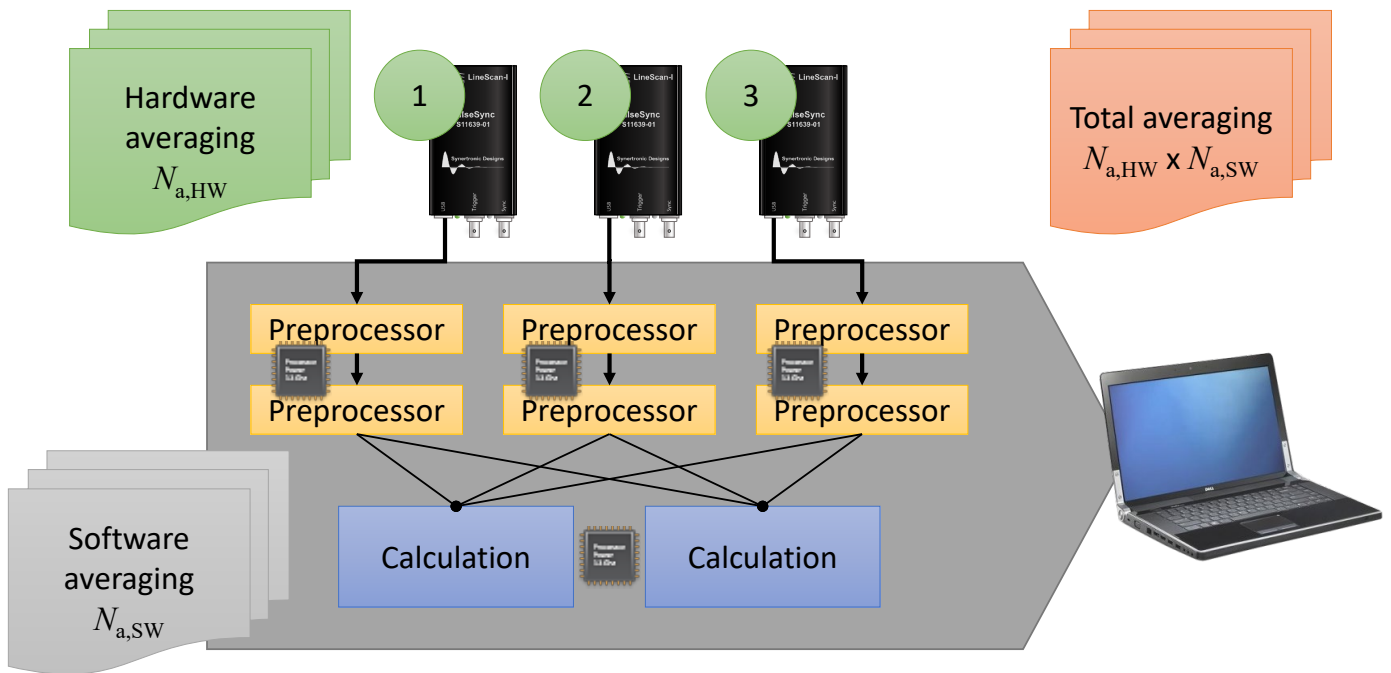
Hardware averaging $N_{\mathrm{a,HW}}$

1

LineScan-I
lseSync
S11639-01
Synertronic Designs

2

LineScan-I
lseSync
S11639-01
Synertronic Designs

3

LineScan-I
lseSync
S11639-01
Synertronic Designs

Total averaging $N_{\mathrm{a,HW}}$ x $N_{\mathrm{a,SW}}$

Preprocessor
Preprocessor
Preprocessor
Preprocessor
Preprocessor
Preprocessor

Software averaging $N_{\mathrm{a,SW}}$

Calculation
Calculation